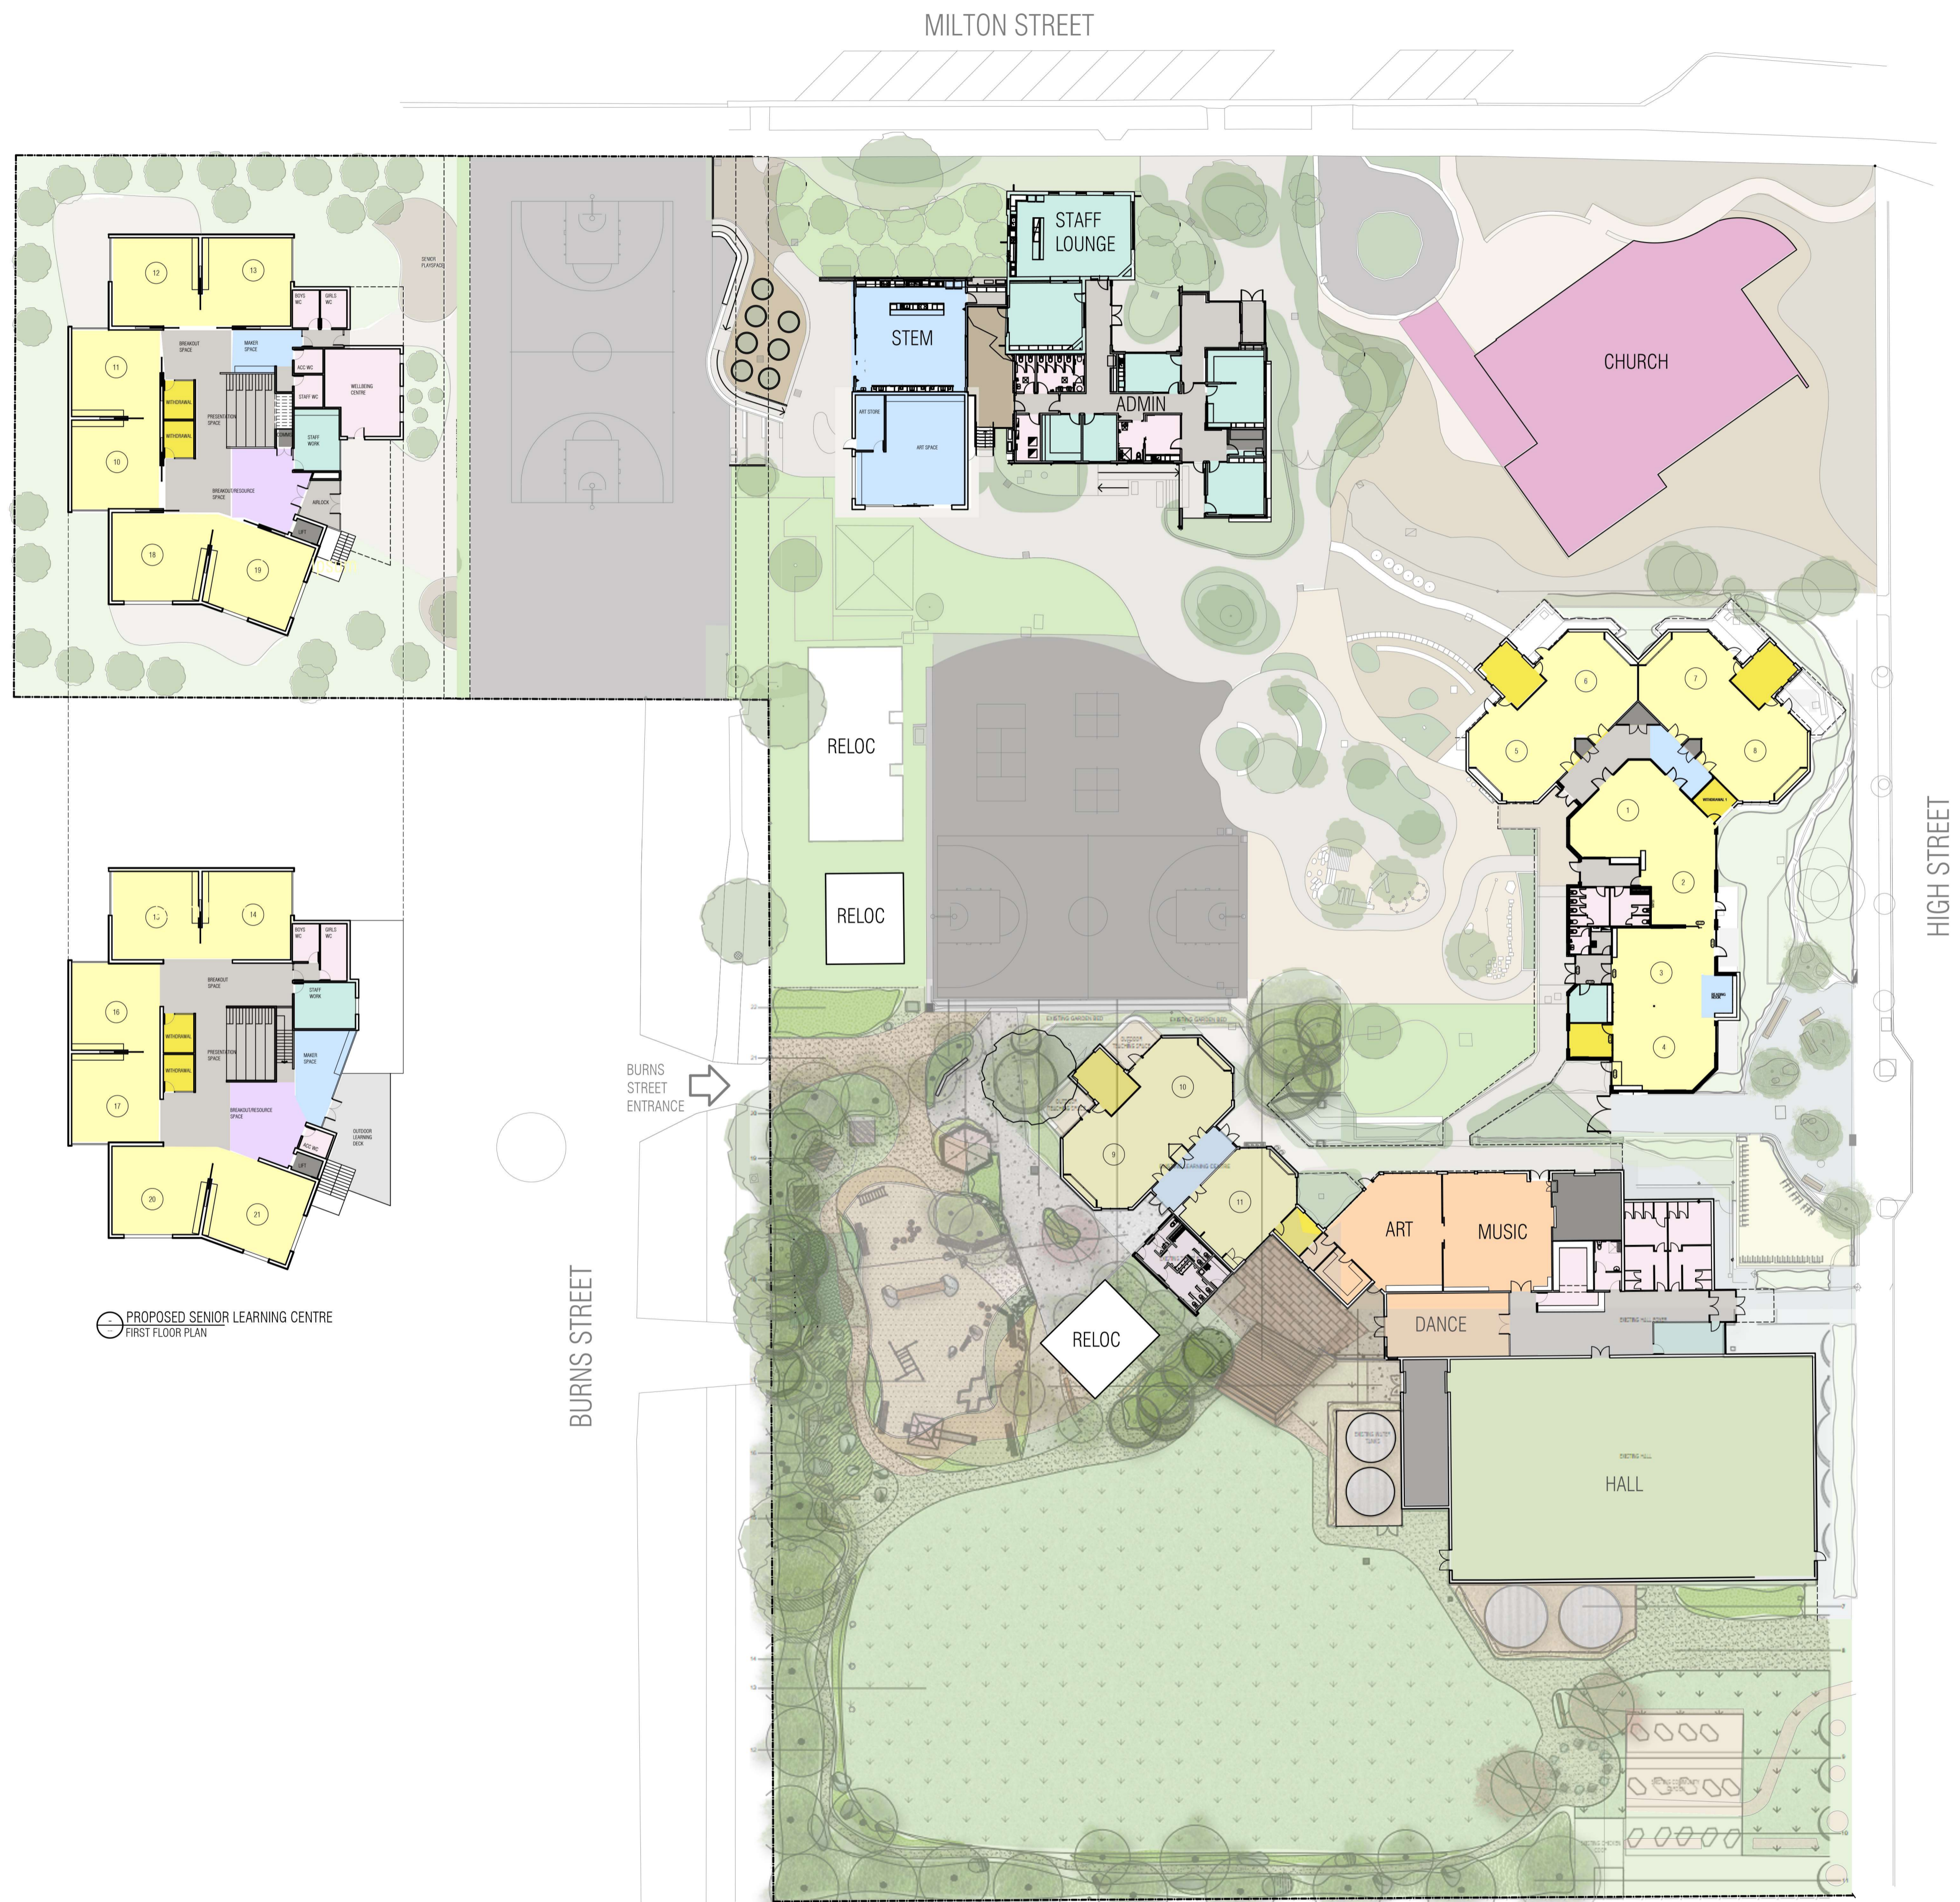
MILTON STREET

SENIOR PLAYSPACE

12
13
BOYS WC
GIRLS WC
BREAKOUT SPACE
MAKER SPACE
ACC WC
WELLBEING CENTRE
11
WITHDRAWAL
WITHDRAWAL
PRESENTATION SPACE
STAFF WC
STAFF WORK
10
BREAKOUT/RESOURCE SPACE
AIRLOCK
LIFT
18
19

STAFF LOUNGE
STEM
ART STORE
ART SPACE
ADMIN
CHURCH

RELOC
RELOC

12
14
BOYS WC
GIRLS WC
BREAKOUT SPACE
STAFF WORK
16
WITHDRAWAL
WITHDRAWAL
PRESENTATION SPACE
MAKER SPACE
17
BREAKOUT/RESOURCE SPACE
LIFT
OUTDOOR LEARNING DECK
20
21

PROPOSED SENIOR LEARNING CENTRE
FIRST FLOOR PLAN

BURNS STREET ENTRANCE
BURNS STREET

6
7
5
8
1
2
3
4
WITHDRAWAL

HIGH STREET

EXISTING GARDEN BED
EXISTING GARDEN BED
10
9
LEARNING CENTRE
11
RELOC
ART
MUSIC
DANCE
EXISTING HALL
HALL